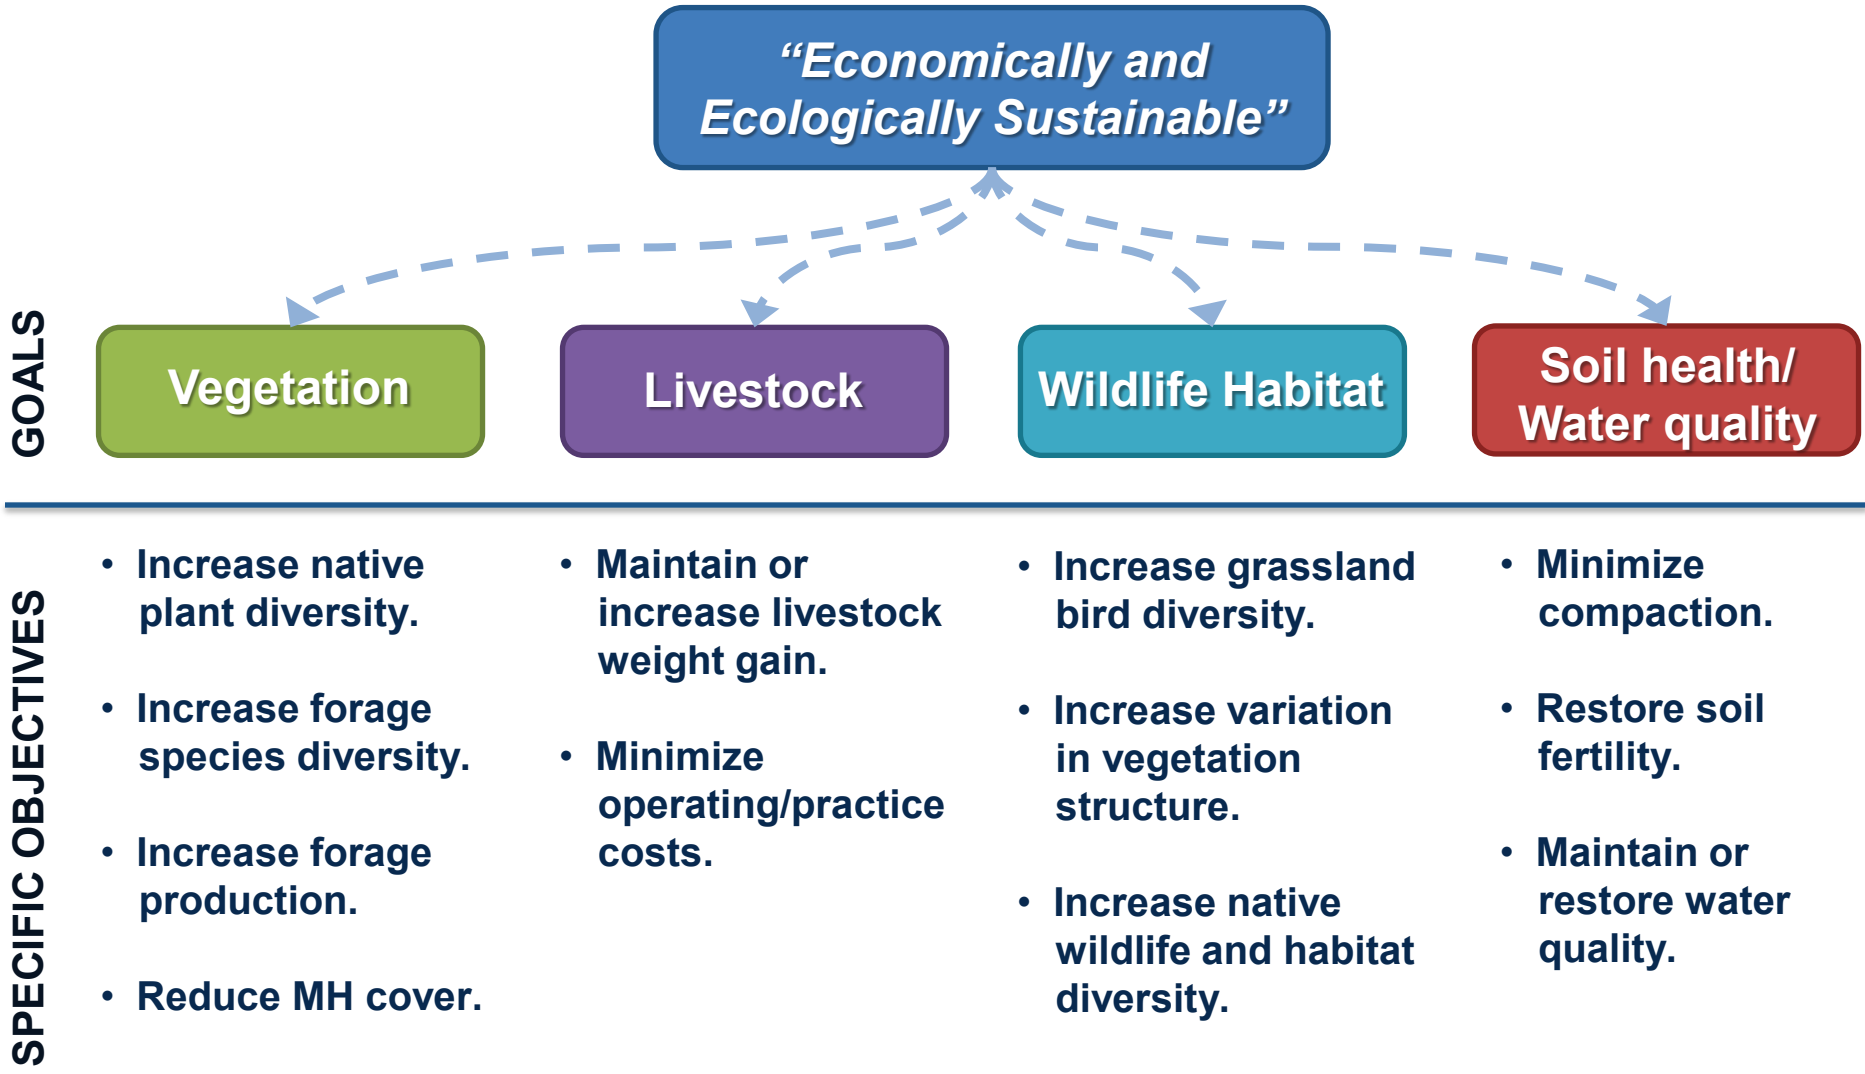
"Economically and Ecologically Sustainable"

GOALS

Vegetation

Livestock

Wildlife Habitat

Soil health/ Water quality

SPECIFIC OBJECTIVES

• Increase native plant diversity.
• Increase forage species diversity.
• Increase forage production.
• Reduce MH cover.

• Maintain or increase livestock weight gain.
• Minimize operating/practice costs.

• Increase grassland bird diversity.
• Increase variation in vegetation structure.
• Increase native wildlife and habitat diversity.

• Minimize compaction.
• Restore soil fertility.
• Maintain or restore water quality.